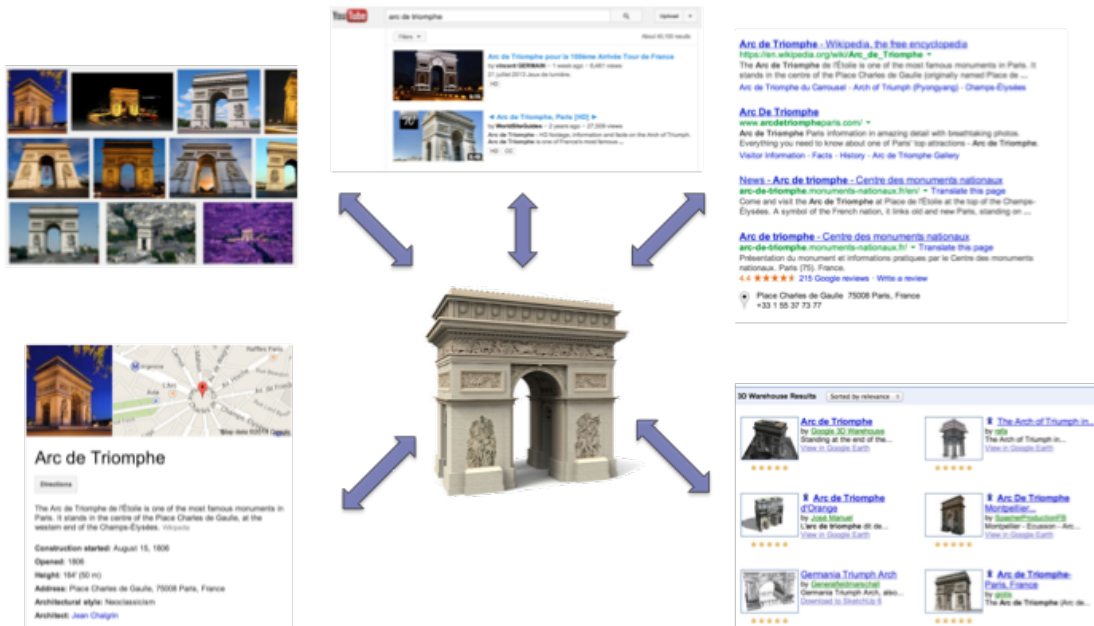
YouTube arc de triomphe Upload

Filters About 40,100 results

Arc de Triomphe pour le 100ème Arrivée Tour de France
by vincent GERMAIN · 1 week ago · 5,461 views
21 juillet 2013 Jeux de lumière.
HD

◄ Arc de Triomphe, Paris [HD] ►
by WorldSiteGuides · 2 years ago · 27,009 views
Arc de Triomphe - HD footage, information and facts on the Arch of Triumph. Arc de Triomphe is one of France's most famous ...
HD CC

Arc de Triomphe - Wikipedia, the free encyclopedia
https://en.wikipedia.org/wiki/Arc_de_Triomphe
The Arc de Triomphe de l'Étoile is one of the most famous monuments in Paris. It stands in the centre of the Place Charles de Gaulle (originally named Place de ...
Arc de Triomphe du Carrousel - Arch of Triumph (Pyongyang) - Champs-Élysées

Arc De Triomphe
www.arcdetriompheparis.com/
Arc de Triomphe Paris information in amazing detail with breathtaking photos. Everything you need to know about one of Paris' top attractions - Arc de Triomphe.
Visitor Information - Facts - History - Arc de Triomphe Gallery

News - Arc de triomphe - Centre des monuments nationaux
arc-de-triomphe.monuments-nationaux.fr/en/ - Translate this page
Come and visit the Arc de Triomphe at Place de l'Étoile at the top of the Champs-Élysées. A symbol of the French nation, it links old and new Paris, standing on ...

Arc de triomphe - Centre des monuments nationaux
arc-de-triomphe.monuments-nationaux.fr/ - Translate this page
Présentation du monument et informations pratiques par le Centre des monuments nationaux. Paris (75). France.
4.4 ★★★★★ 215 Google reviews · Write a review
Place Charles de Gaulle 75008 Paris, France
+33 1 55 37 73 77

Arc de Triomphe
Directions
The Arc de Triomphe de l'Étoile is one of the most famous monuments in Paris. It stands in the centre of the Place Charles de Gaulle, at the western end of the Champs-Élysées. Wikipedia
Construction started: August 15, 1806
Opened: 1806
Height: 164' (50 m)
Address: Place Charles de Gaulle, 75008 Paris, France
Architectural style: Neoclassicism
Architect: Jean Chalgrin

3D Warehouse Results Sorted by relevance

Arc de Triomphe
by Google 3D Warehouse
Standing at the end of the ...
View in Google Earth

The Arch of Triumph in ...
by rafa
The Arch of Triumph in ...
View in Google Earth

Arc de Triomphe d'Orange
by José Manuel
L'arc de triomphe dit de ...
View in Google Earth

Arc De Triomphe Montpellier...
by SpetsProductionFB
Montpellier - Ecusson - Arc ...
View in Google Earth

Germania Triumph Arch
by Generalfeldmarschall
Germania Triumph Arch, also ...
Download to SketchUp 6

Arc de Triomphe-Paris, France
by gobs
The Arc de Triomphe (Arc de ...
View in Google Earth